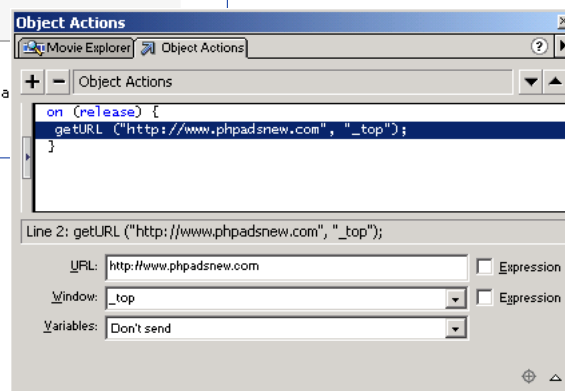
Object Actions

Movie Explorer | Object Actions

?

+ − Object Actions

a

on (release) {
getURL ("http://www.phpadsnew.com", "_top");
}

Line 2: getURL ("http://www.phpadsnew.com", "_top");

URL: http://www.phpadsnew.com
Expression

Window: _top
Expression

Variables: Don't send